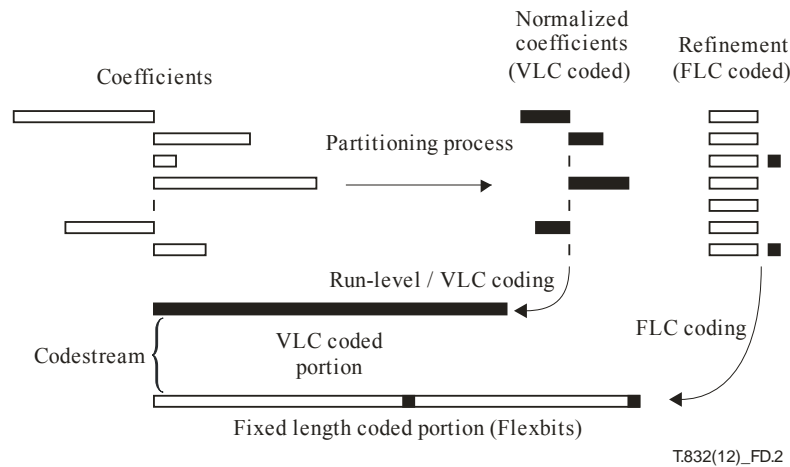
Coefficients

Normalized coefficients (VLC coded)

Refinement (FLC coded)

Partitioning process

Run-level / VLC coding

FLC coding

Codestream

VLC coded portion

Fixed length coded portion (Flexbits)

T.832(12)_FD.2